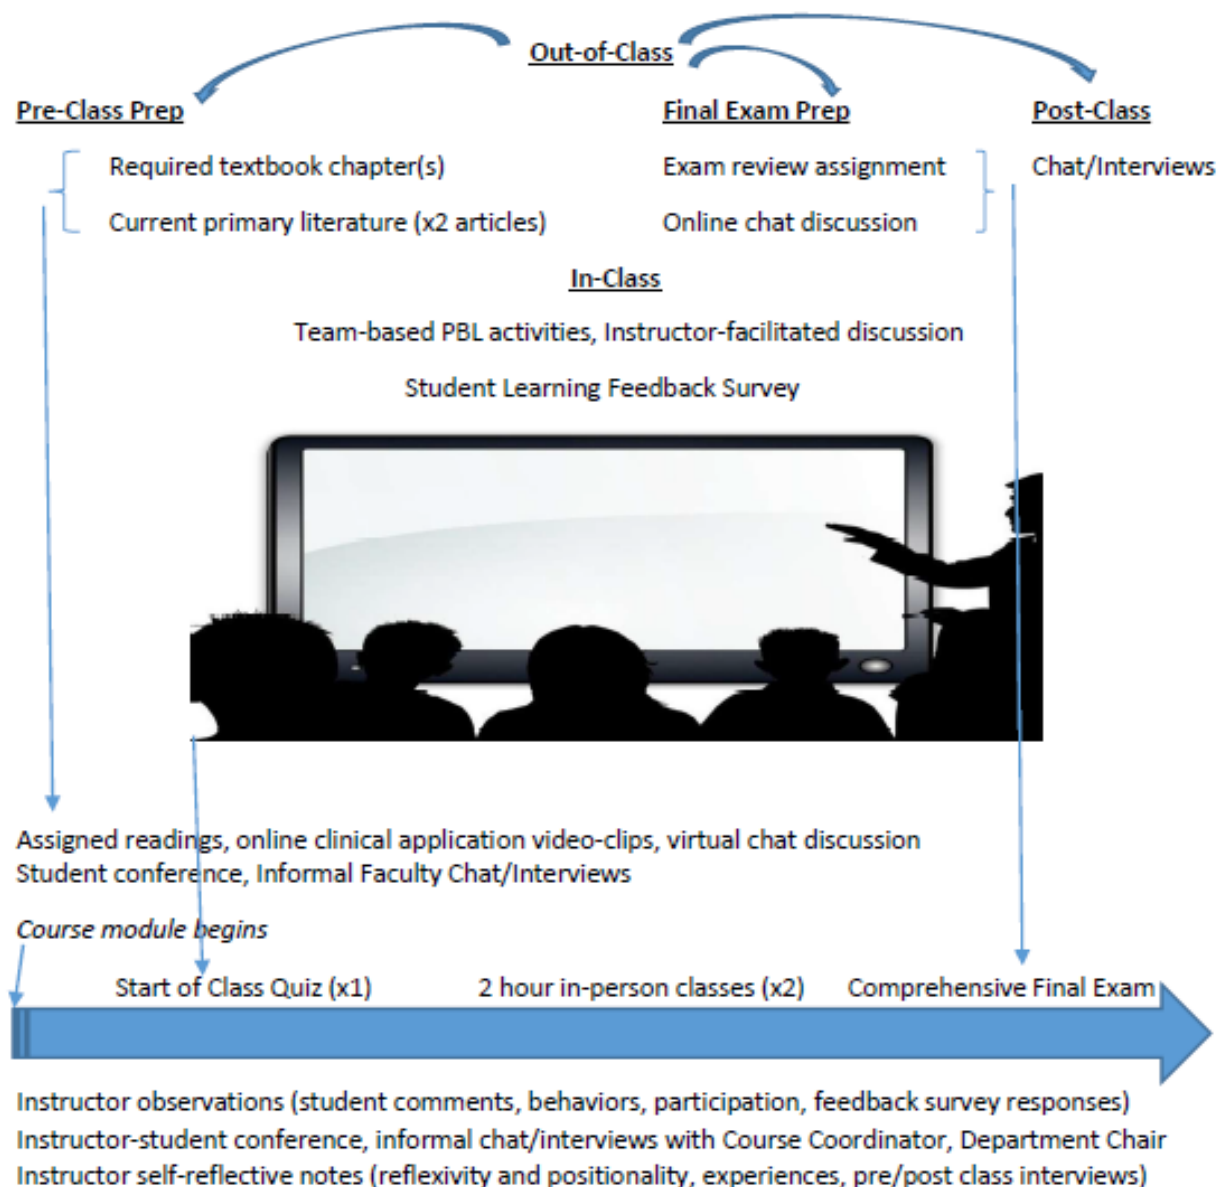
Out-of-Class

Pre-Class Prep

Final Exam Prep

Post-Class

Required textbook chapter(s)

Current primary literature (x2 articles)

Exam review assignment

Online chat discussion

Chat/Interviews

In-Class

Team-based PBL activities, Instructor-facilitated discussion

Student Learning Feedback Survey

Assigned readings, online clinical application video-clips, virtual chat discussion
Student conference, Informal Faculty Chat/Interviews

*Course module begins*

Start of Class Quiz (x1)

2 hour in-person classes (x2)

Comprehensive Final Exam

Instructor observations (student comments, behaviors, participation, feedback survey responses)
Instructor-student conference, informal chat/interviews with Course Coordinator, Department Chair
Instructor self-reflective notes (reflexivity and positionality, experiences, pre/post class interviews)